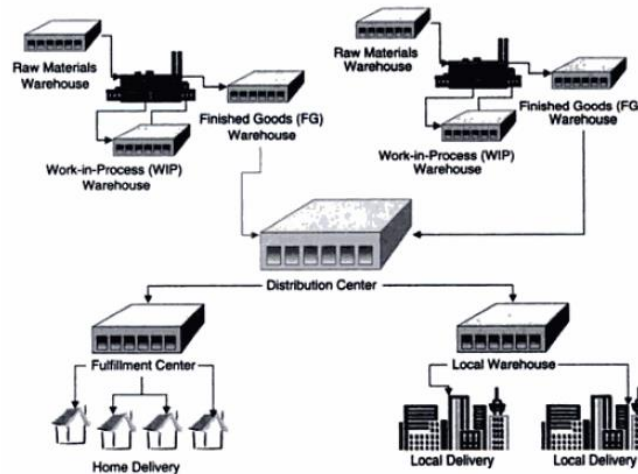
Raw Materials Warehouse

Finished Goods (FG) Warehouse

Work-in-Process (WIP) Warehouse

Raw Materials Warehouse

Finished Goods (FG Warehouse

Work-in-Process (WIP) Warehouse

Distribution Center

Fulfillment Center

Home Delivery

Local Warehouse

Local Delivery

Local Delivery